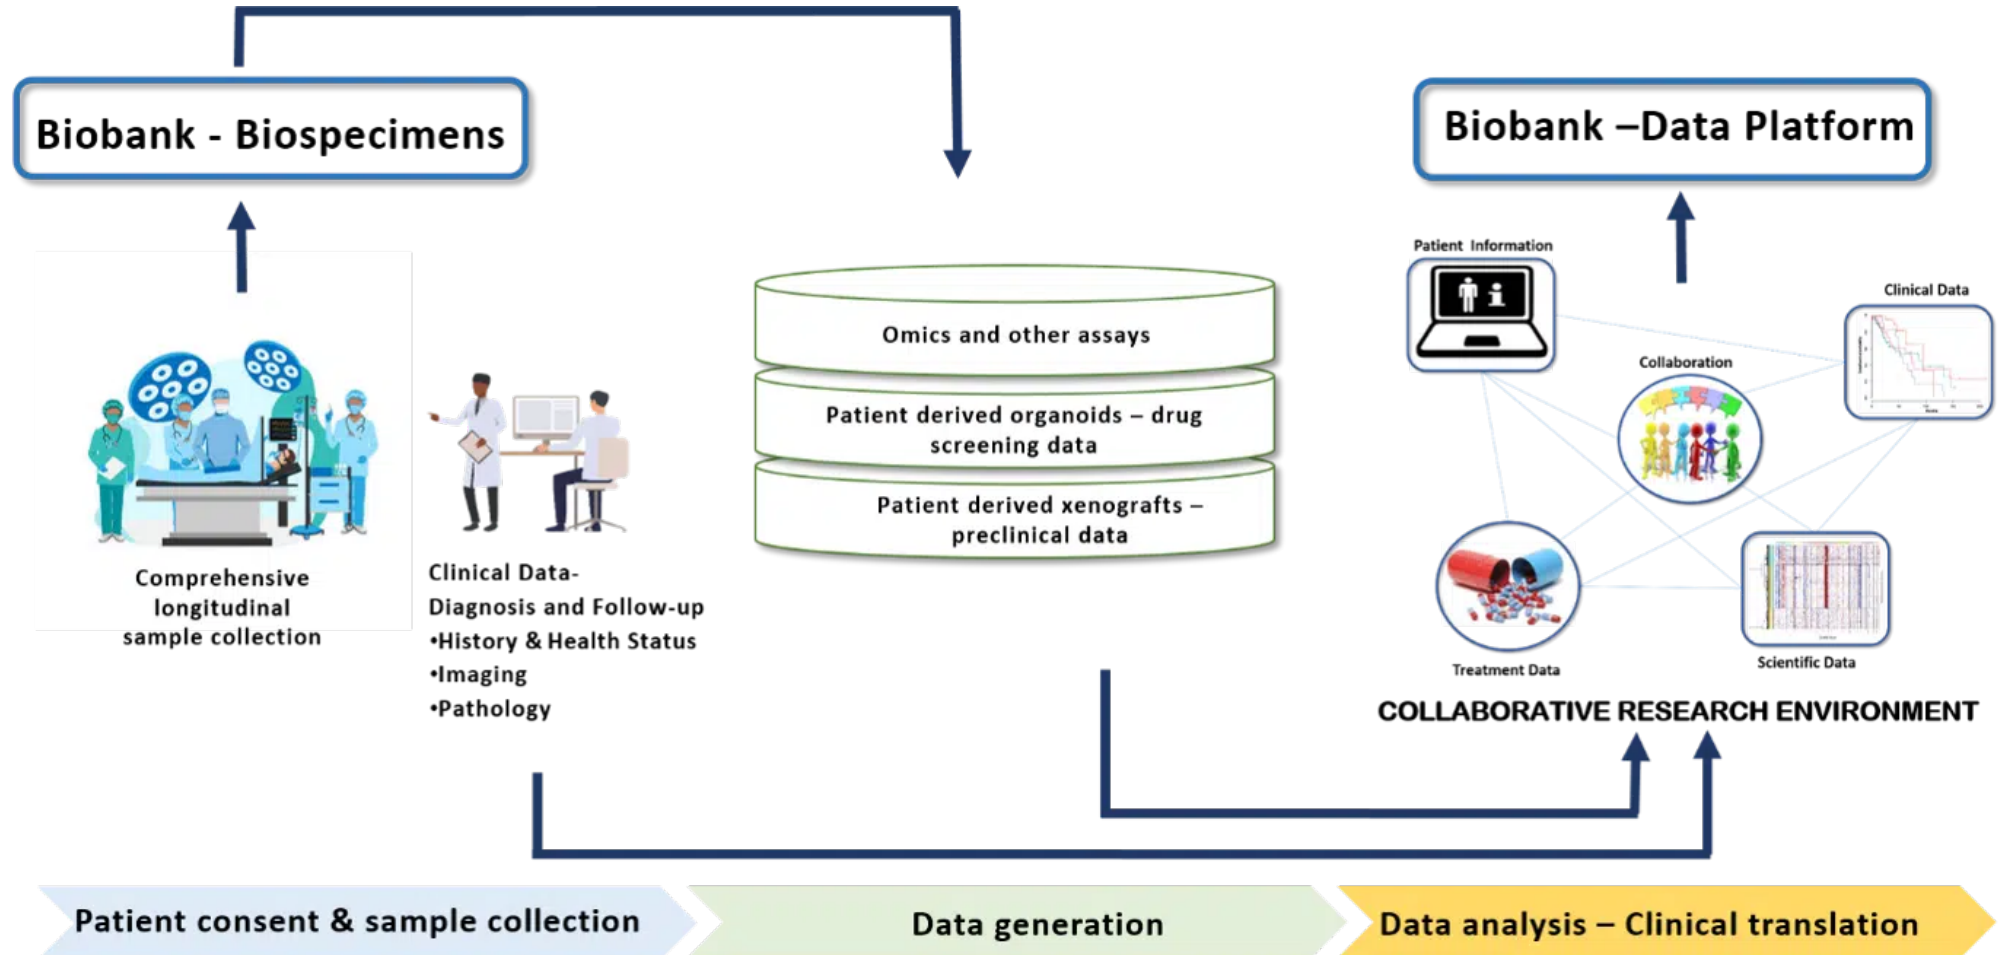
Biobank - Biospecimens

Biobank –Data Platform

Comprehensive longitudinal sample collection

Clinical Data-
Diagnosis and Follow-up
•History & Health Status
•Imaging
•Pathology

Omics and other assays

Patient derived organoids – drug screening data

Patient derived xenografts – preclinical data

Patient Information

Clinical Data

Collaboration

Treatment Data

Scientific Data

COLLABORATIVE RESEARCH ENVIRONMENT

Patient consent & sample collection

Data generation

Data analysis – Clinical translation